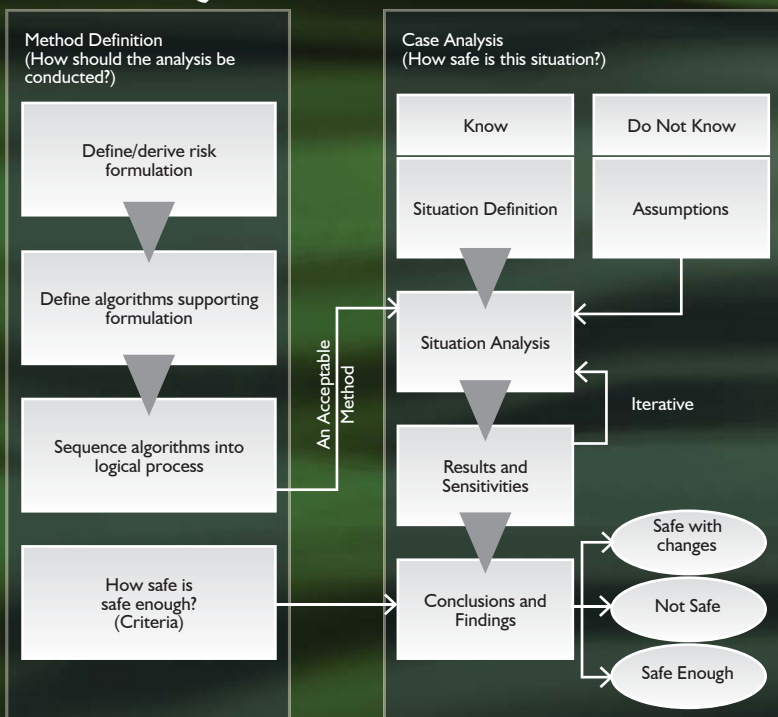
Method Definition
(How should the analysis be conducted?)

Define/derive risk formulation

Define algorithms supporting formulation

Sequence algorithms into logical process

How safe is safe enough? (Criteria)

An Acceptable Method

Case Analysis
(How safe is this situation?)

Know

Do Not Know

Situation Definition

Assumptions

Situation Analysis

Iterative

Results and Sensitivities

Conclusions and Findings

Safe with changes

Not Safe

Safe Enough